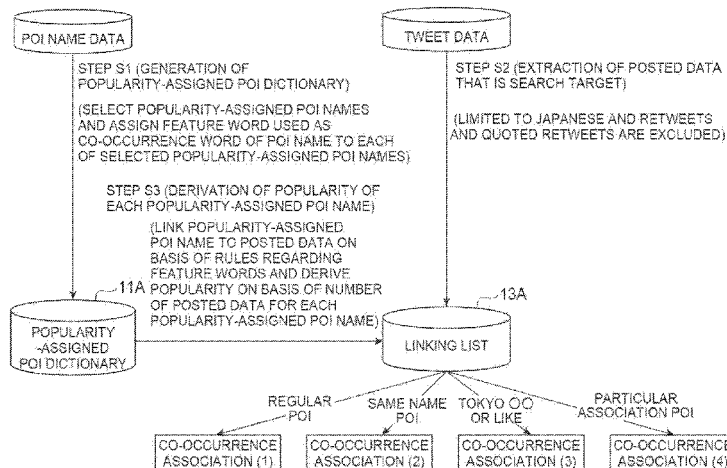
POI NAME DATA

STEP S1 (GENERATION OF POPULARITY-ASSIGNED POI DICTIONARY)

(SELECT POPULARITY-ASSIGNED POI NAMES AND ASSIGN FEATURE WORD USED AS CO-OCCURRENCE WORD OF POI NAME TO EACH OF SELECTED POPULARITY-ASSIGNED POI NAMES)

TWEET DATA

STEP S2 (EXTRACTION OF POSTED DATA THAT IS SEARCH TARGET)

(LIMITED TO JAPANESE AND RETWEETS AND QUOTED RETWEETS ARE EXCLUDED)

STEP S3 (DERIVATION OF POPULARITY OF EACH POPULARITY-ASSIGNED POI NAME)

(LINK POPULARITY-ASSIGNED POI NAME TO POSTED DATA ON BASIS OF RULES REGARDING FEATURE WORDS AND DERIVE POPULARITY ON BASIS OF NUMBER OF POSTED DATA FOR EACH POPULARITY-ASSIGNED POI NAME)

11A

POPULARITY -ASSIGNED POI DICTIONARY

13A

LINKING LIST

REGULAR POI

SAME NAME POI

TOKYO ○○ OR LIKE

PARTICULAR ASSOCIATION POI

CO-OCCURRENCE ASSOCIATION (1)

CO-OCCURRENCE ASSOCIATION (2)

CO-OCCURRENCE ASSOCIATION (3)

CO-OCCURRENCE ASSOCIATION (4)